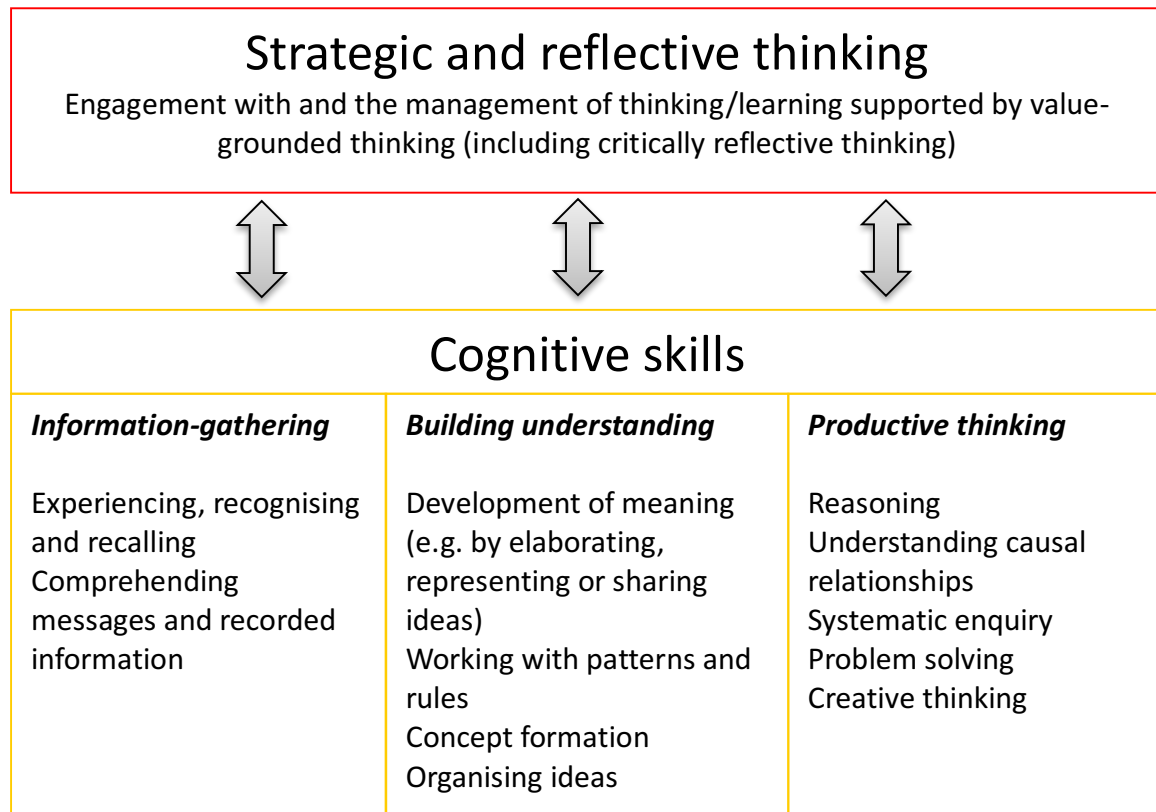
Strategic and reflective thinking

Engagement with and the management of thinking/learning supported by value-grounded thinking (including critically reflective thinking)

Cognitive skills

| *Information-gathering* | *Building understanding* | *Productive thinking* |
|---|---|---|
| Experiencing, recognising and recalling<br>Comprehending messages and recorded information | Development of meaning (e.g. by elaborating, representing or sharing ideas)<br>Working with patterns and rules<br>Concept formation<br>Organising ideas | Reasoning<br>Understanding causal relationships<br>Systematic enquiry<br>Problem solving<br>Creative thinking |